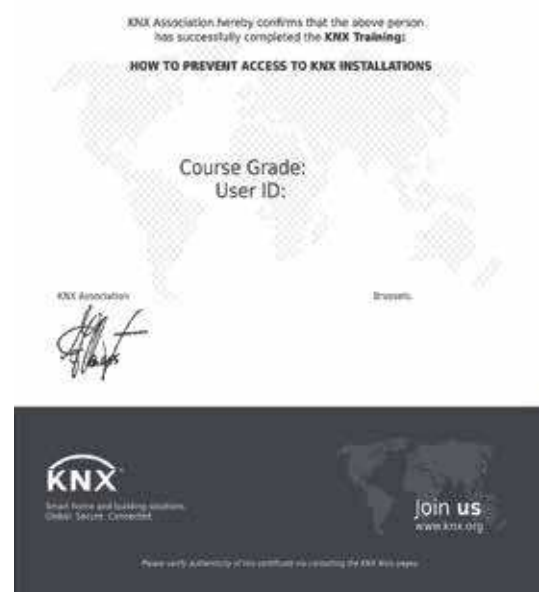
KNX Association hereby confirms that the above person has successfully completed the **KNX Training:**

HOW TO PREVENT ACCESS TO KNX INSTALLATIONS

Course Grade:
User ID:

KNX Association

Brussels.

KNX
Smart home and building solutions.
Global. Secure. Connected.

Join us
www.knx.org

Please verify authenticity of this certificate via contacting the KNX Web pages